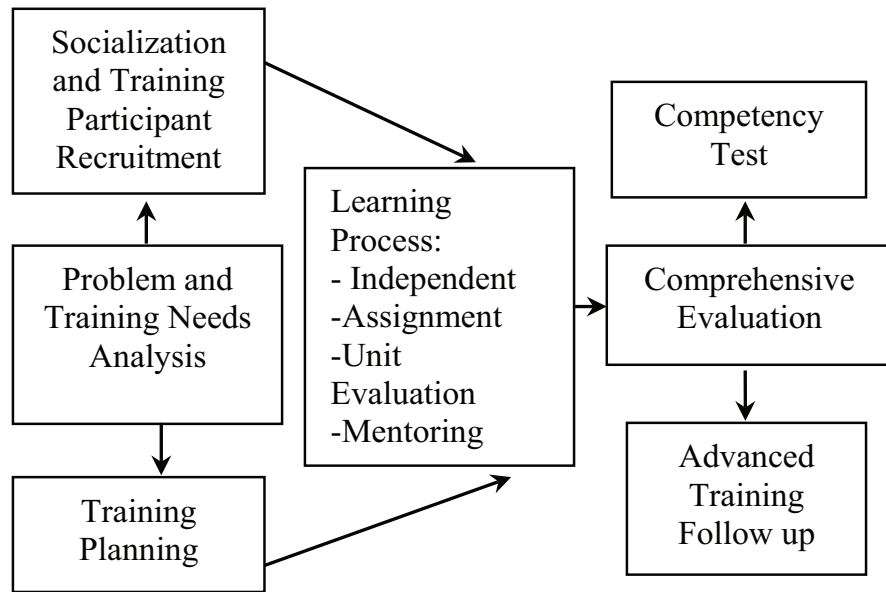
Socialization and Training Participant Recruitment

Problem and Training Needs Analysis

Training Planning

Learning Process:
- Independent
-Assignment
-Unit Evaluation
-Mentoring

Competency Test

Comprehensive Evaluation

Advanced Training Follow up